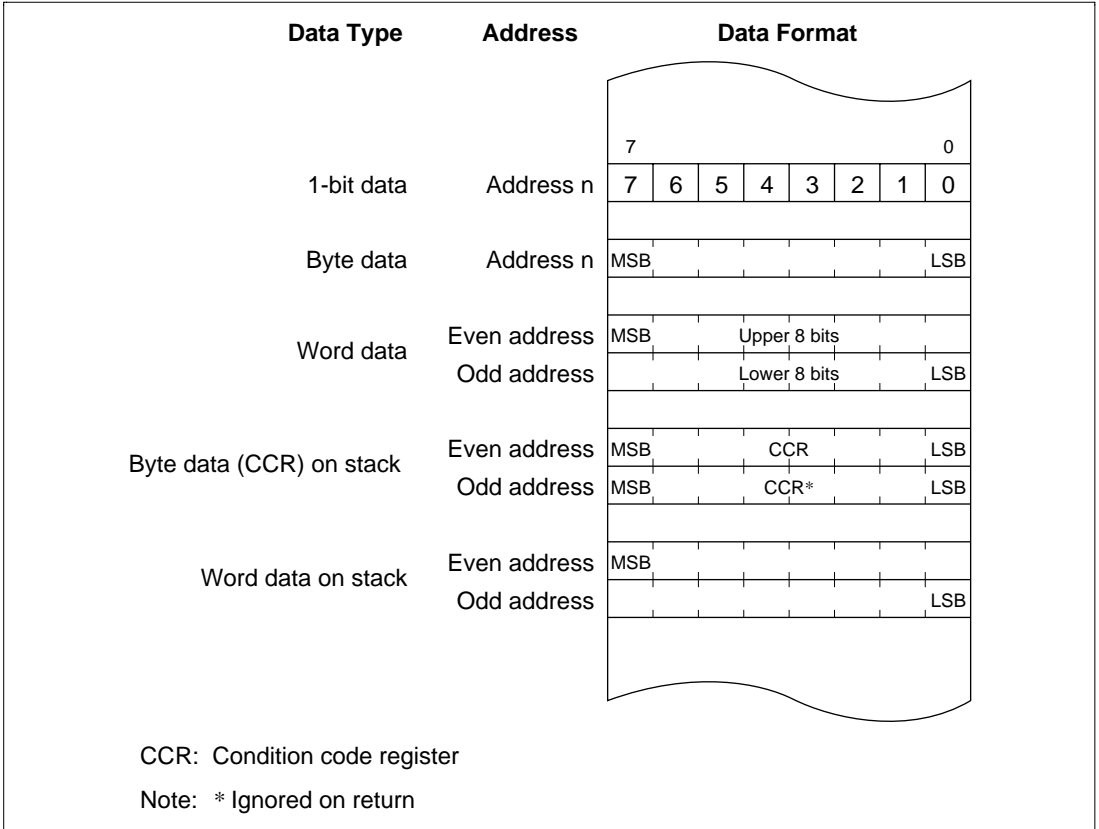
| Data Type | Address | Data Format |
|---|---|---|
| | | 7 0 |
| 1-bit data | Address n | 7 6 5 4 3 2 1 0 |
| Byte data | Address n | MSB LSB |
| Word data | Even address | MSB Upper 8 bits |
| | Odd address | Lower 8 bits LSB |
| Byte data (CCR) on stack | Even address | MSB CCR LSB |
| | Odd address | MSB CCR* LSB |
| Word data on stack | Even address | MSB |
| | Odd address | LSB |

CCR: Condition code register

Note: * Ignored on return